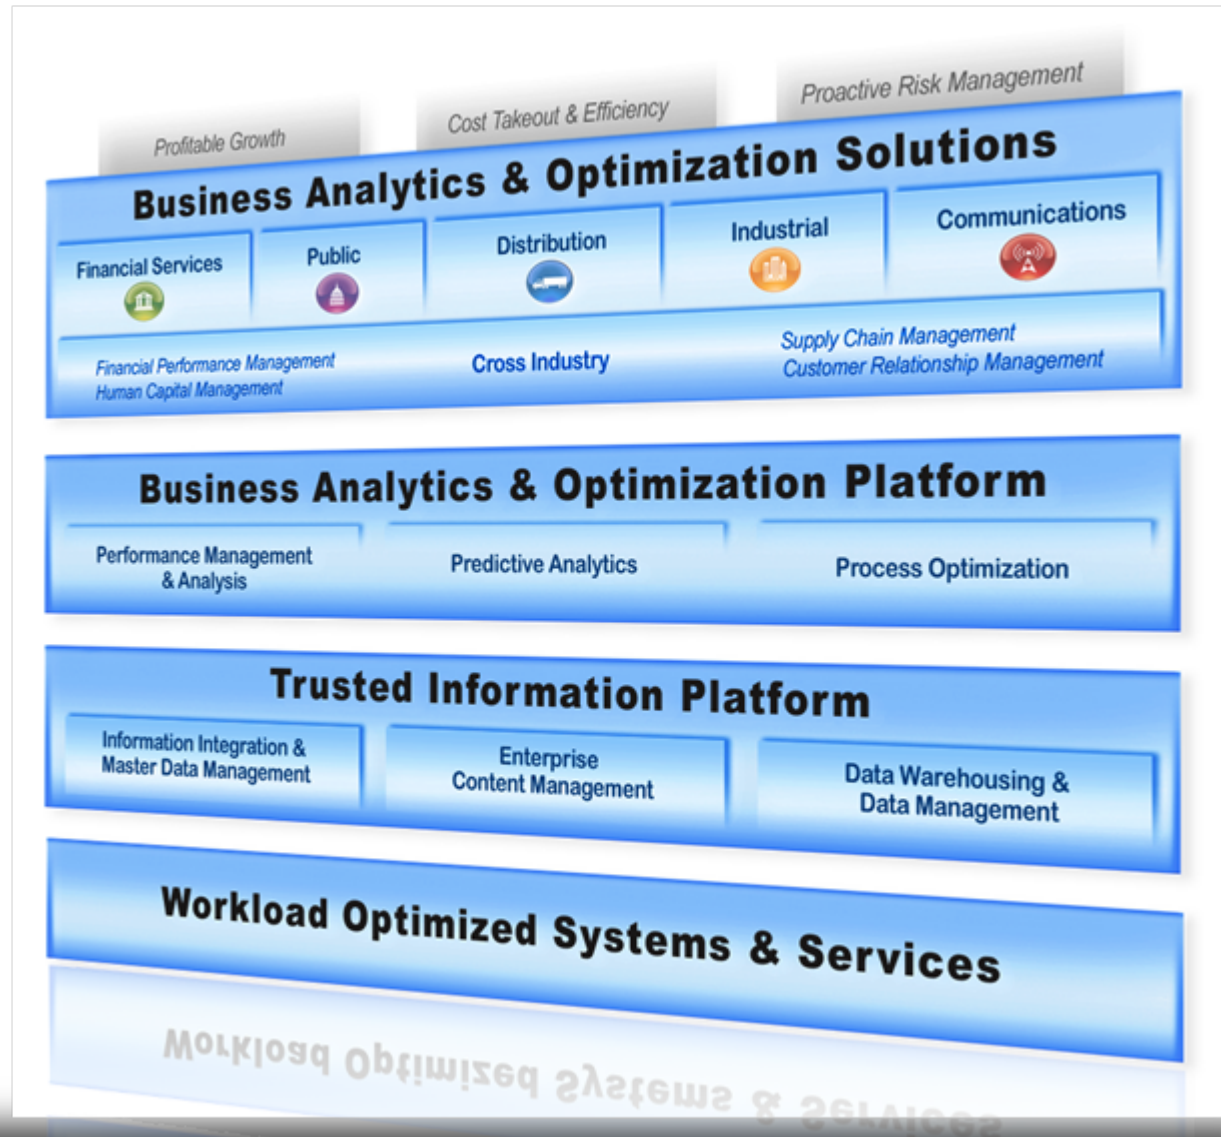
Profitable Growth

Cost Takeout & Efficiency

Proactive Risk Management

Business Analytics & Optimization Solutions

Financial Services

Public

Distribution

Industrial

Communications

Financial Performance Management
Human Capital Management

Cross Industry

Supply Chain Management
Customer Relationship Management

Business Analytics & Optimization Platform

Performance Management & Analysis

Predictive Analytics

Process Optimization

Trusted Information Platform

Information Integration & Master Data Management

Enterprise Content Management

Data Warehousing & Data Management

Workload Optimized Systems & Services